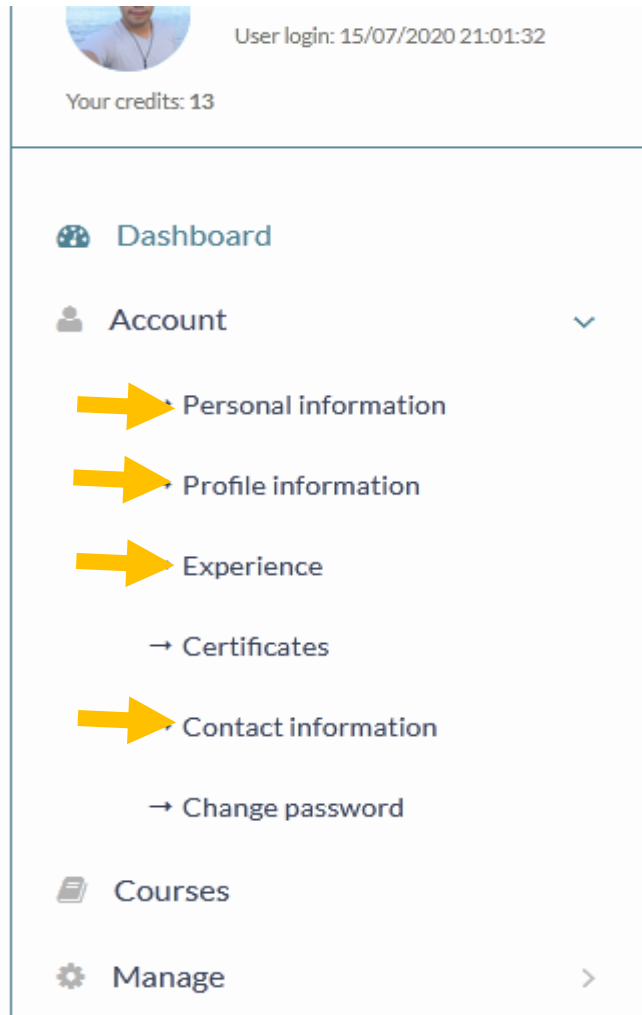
User login: 15/07/2020 21:01:32

Your credits: 13

Dashboard

Account

→ Personal information

→ Profile information

→ Experience

→ Certificates

→ Contact information

→ Change password

Courses

Manage